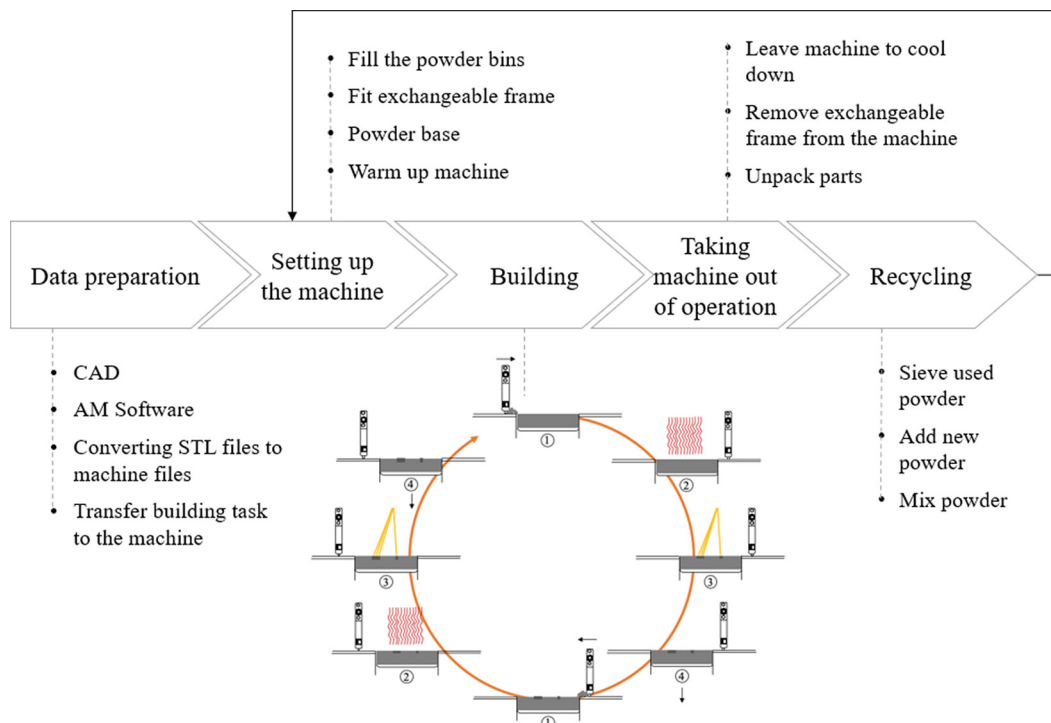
Fill the powder bins
Fit exchangeable frame
Powder base
Warm up machine

Leave machine to cool down
Remove exchangeable frame from the machine
Unpack parts

Data preparation

Setting up the machine

Building

Taking machine out of operation

Recycling

CAD
AM Software
Converting STL files to machine files
Transfer building task to the machine

Sieve used powder
Add new powder
Mix powder

①
②
③
④
③
②
④
①